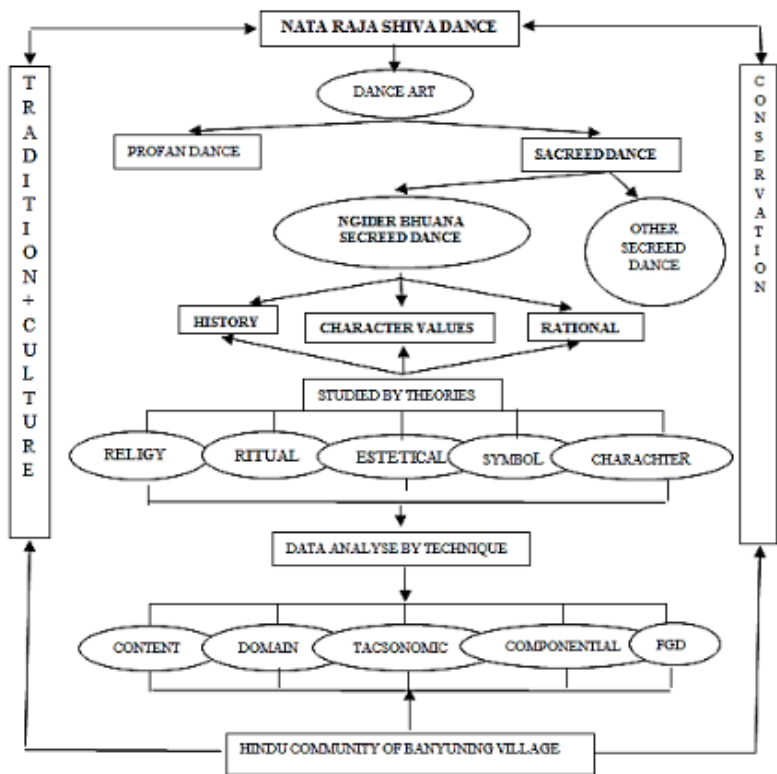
NATA RAJA SHIVA DANCE

TRADITION+CULTURE

CONSERVATION

DANCE ART

PROFAN DANCE

SACREEDDANCE

NGIDER BHUANA SECREED DANCE

OTHER SECREED DANCE

HISTORY

CHARACTER VALUES

RATIONAL

STUDIED BY THEORIES

RELIGY

RITUAL

ESTETICAL

SYMBOL

CHARACHTER

DATA ANALYSE BY TECHNIQUE

CONTENT

DOMAIN

TACSONOMIC

COMPONENTIAL

FGD

HINDU COMMUNITY OF BANYUNING VILLAGE